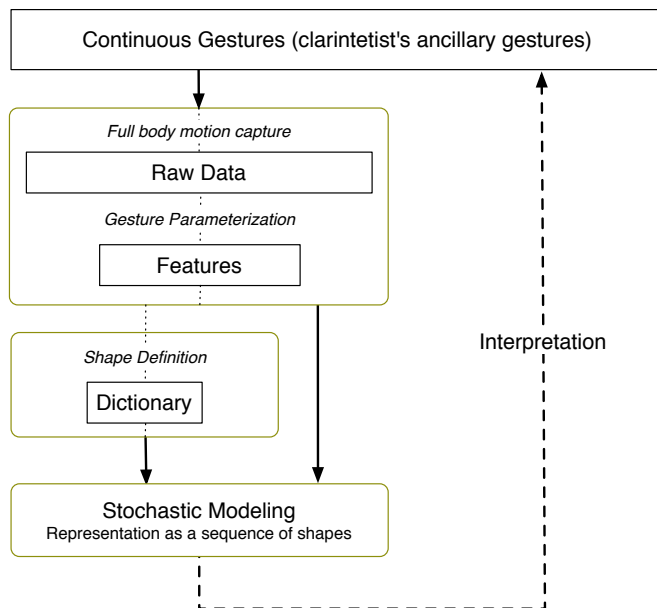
Continuous Gestures (clarintetist's ancillary gestures)

Full body motion capture

Raw Data

Gesture Parameterization

Features

Shape Definition

Dictionary

Interpretation

Stochastic Modeling
Representation as a sequence of shapes